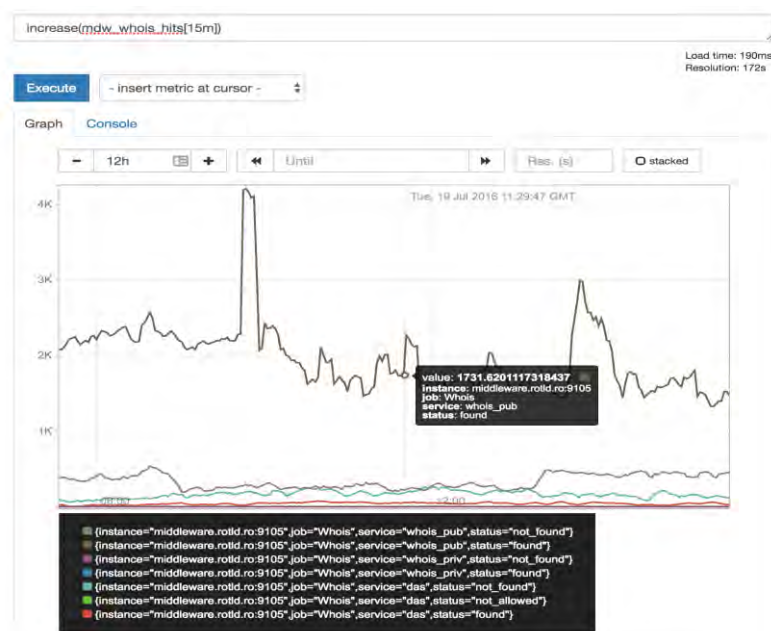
increase(mdw_whois_hits[15m])

Load time: 190ms
Resolution: 172s

Execute
- insert metric at cursor -

Graph Console

- 12h +
Until
Res. (s)
stacked

Tue, 19 Jul 2016 11:29:47 GMT

4K
3K
2K
1K

value: 1731.6201117318437
instance: middleware.rotld.ro:9105
job: Whois
service: whois_pub
status: found

08:00
12:00

{instance="middleware.rotld.ro:9105",job="Whois",service="whois_pub",status="not_found"}
{instance="middleware.rotld.ro:9105",job="Whois",service="whois_pub",status="found"}
{instance="middleware.rotld.ro:9105",job="Whois",service="whois_priv",status="not_found"}
{instance="middleware.rotld.ro:9105",job="Whois",service="whois_priv",status="found"}
{instance="middleware.rotld.ro:9105",job="Whois",service="das",status="not_found"}
{instance="middleware.rotld.ro:9105",job="Whois",service="das",status="not_allowed"}
{instance="middleware.rotld.ro:9105",job="Whois",service="das",status="found"}